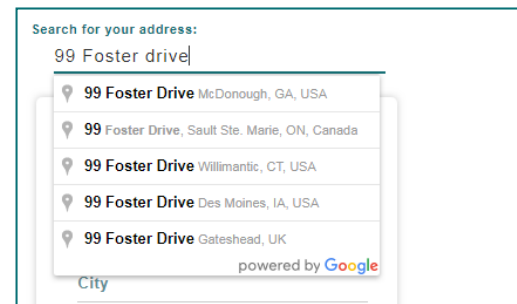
Search for your address:

99 Foster drive

99 Foster Drive McDonough, GA, USA

99 Foster Drive, Sault Ste. Marie, ON, Canada

99 Foster Drive Willimantic, CT, USA

99 Foster Drive Des Moines, IA, USA

99 Foster Drive Gateshead, UK

powered by Google

City